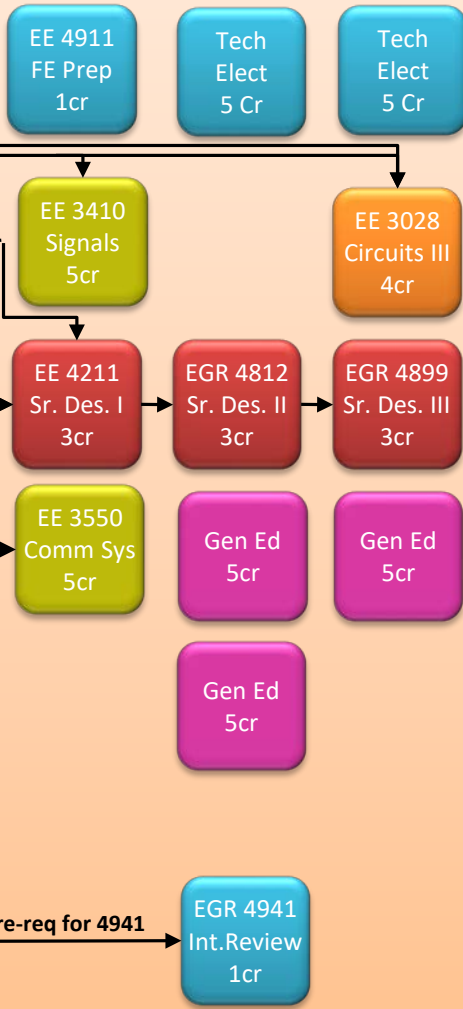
EE 4911
FE Prep
1cr

Tech
Elect
5 Cr

Tech
Elect
5 Cr

EE 3410
Signals
5cr

EE 3028
Circuits III
4cr

EE 4211
Sr. Des. I
3cr

EGR 4812
Sr. Des. II
3cr

EGR 4899
Sr. Des. III
3cr

EE 3550
Comm Sys
5cr

Gen Ed
5cr

Gen Ed
5cr

Gen Ed
5cr

re-req for 4941

EGR 4941
Int.Review
1cr